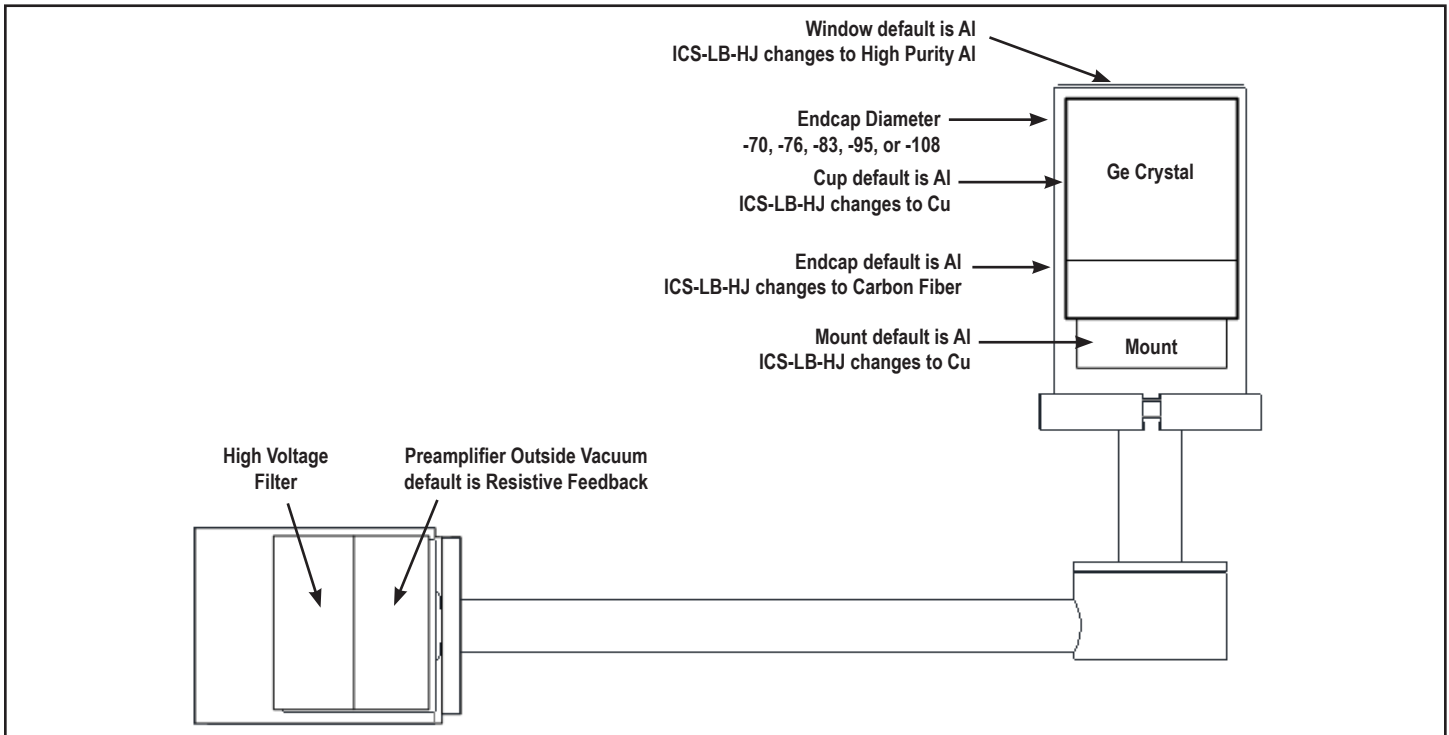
Window default is Al
ICS-LB-HJ changes to High Purity Al

Endcap Diameter
-70, -76, -83, -95, or -108

Ge Crystal

Cup default is Al
ICS-LB-HJ changes to Cu

Endcap default is Al
ICS-LB-HJ changes to Carbon Fiber

Mount default is Al
ICS-LB-HJ changes to Cu

Mount

High Voltage
Filter

Preamplifier Outside Vacuum
default is Resistive Feedback